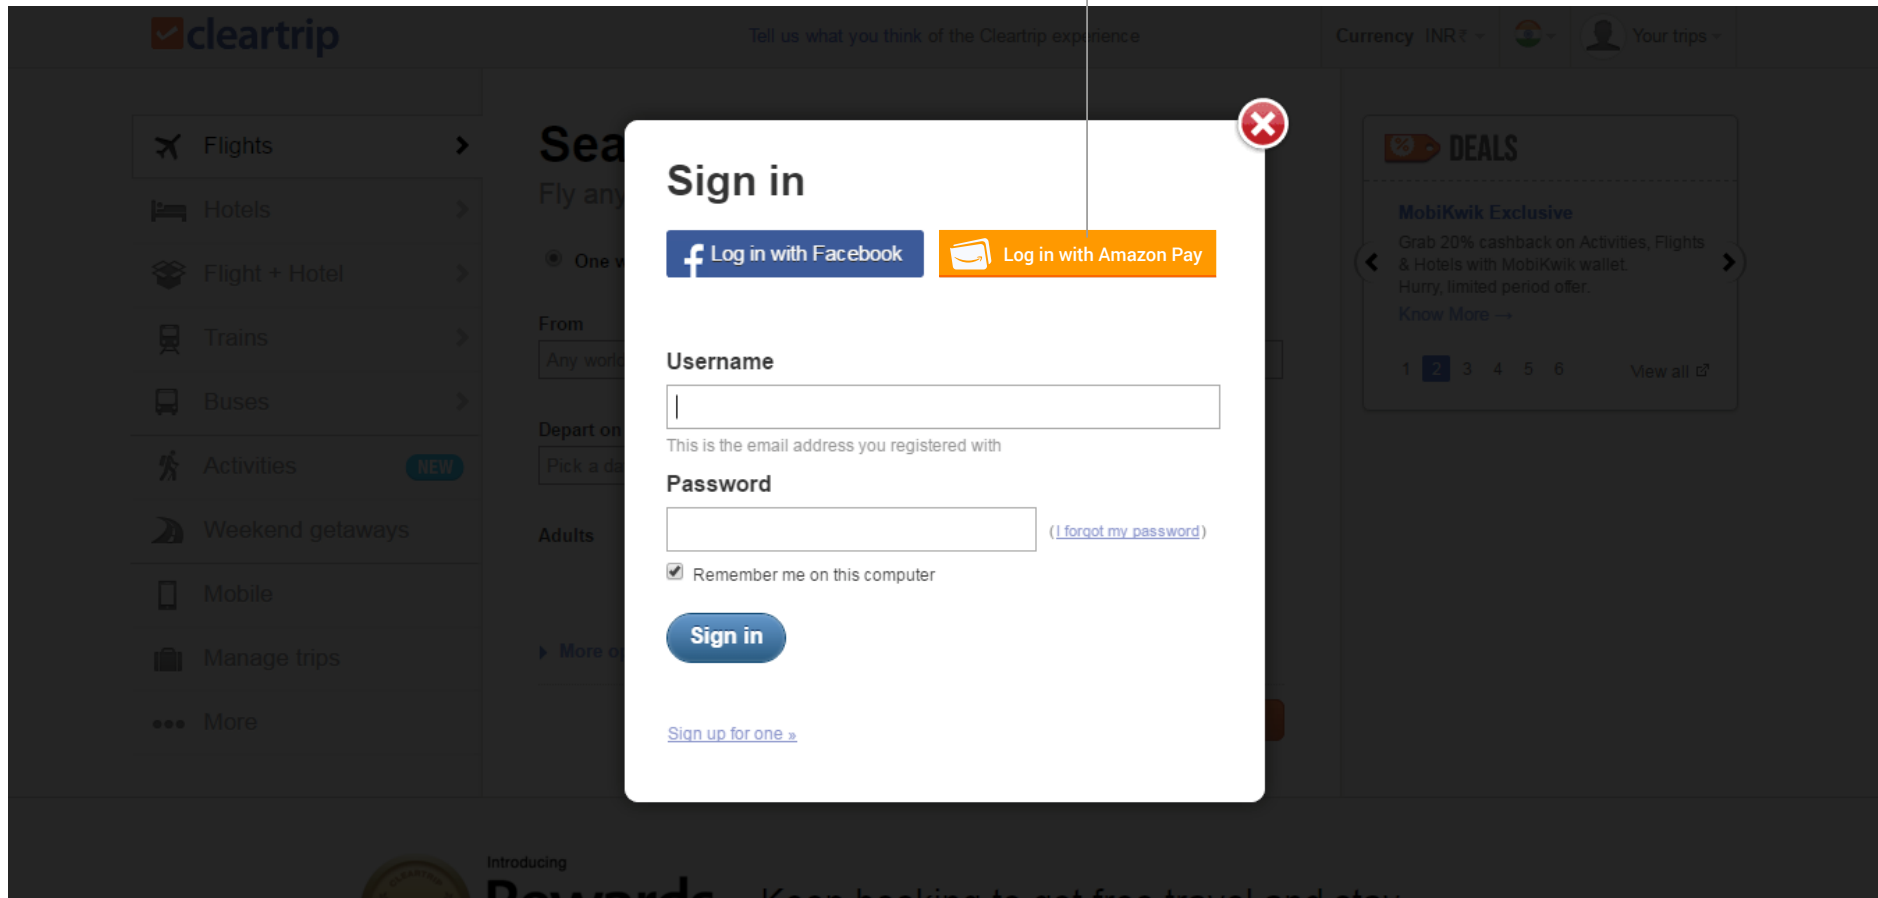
cleartrip

Tell us what you think of the Cleartrip experience

Currency INR₹

Your trips

Flights

Hotels

Flight + Hotel

Trains

Buses

Activities NEW

Weekend getaways

Mobile

Manage trips

More

Sea

Fly any

One w

From

Any work

Depart on

Pick a da

Adults

More o

Sign in

Log in with Facebook

Log in with Amazon Pay

Username

This is the email address you registered with

Password

(I forgot my password)

Remember me on this computer

Sign in

Sign up for one »

DEALS

MobiKwik Exclusive

Grab 20% cashback on Activities, Flights & Hotels with MobiKwik wallet. Hurry, limited period offer.

Know More →

1 2 3 4 5 6

View all

Introducing

Rewards

Keep booking to get free travel and stay